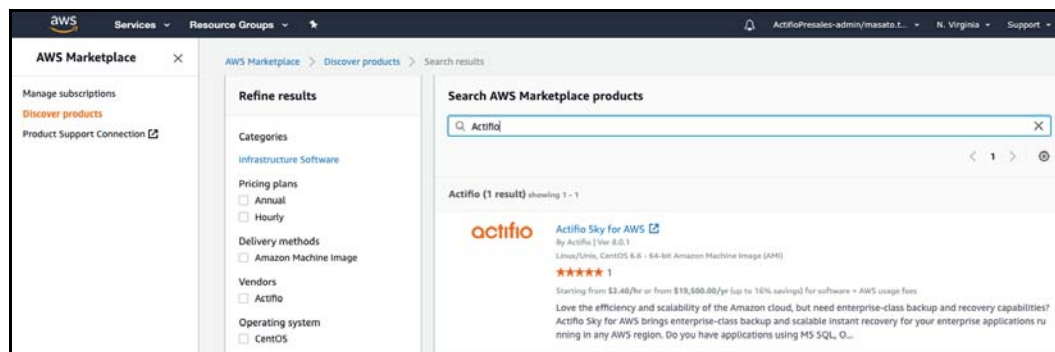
aws Services Resource Groups ActifioPresales-admin/masato.t... N. Virginia Support

AWS Marketplace ×

Manage subscriptions
Discover products
Product Support Connection

AWS Marketplace > Discover products > Search results

Refine results

Categories
Infrastructure Software

Pricing plans
Annual
Hourly

Delivery methods
Amazon Machine Image

Vendors
Actifio

Operating system
CentOS

Search AWS Marketplace products

Actifio

< 1 >

Actifio (1 result) showing 1 - 1

actifio

Actifio Sky for AWS
By Actifio | Ver 8.0.1
Linux/Unix, CentOS 6.6 - 64-bit Amazon Machine Image (AMI)
★★★★★ 1
Starting from $3.40/hr or from $19,500.00/yr (up to 16% savings) for software + AWS usage fees
Love the efficiency and scalability of the Amazon cloud, but need enterprise-class backup and recovery capabilities? Actifio Sky for AWS brings enterprise-class backup and scalable instant recovery for your enterprise applications running in any AWS region. Do you have applications using MS SQL, O...